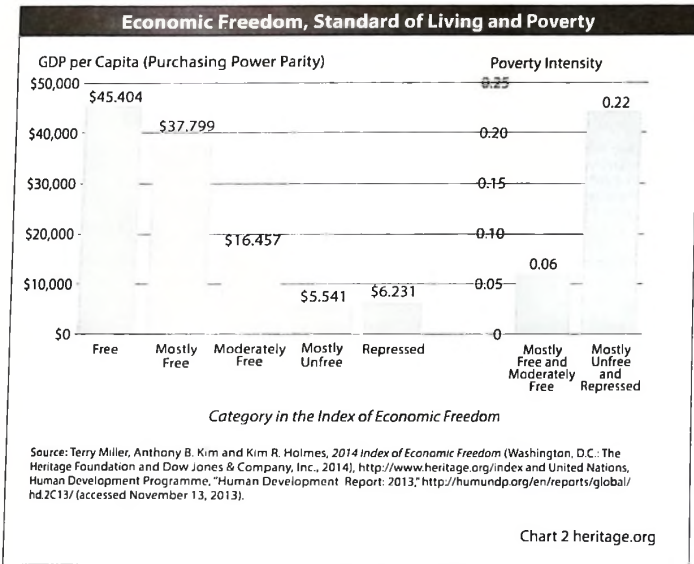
Economic Freedom, Standard of Living and Poverty

GDP per Capita (Purchasing Power Parity)

Poverty Intensity

$50,000
$40,000
$30,000
$20,000
$10,000
$0

$45.404
$37.799
$16.457
$5.541
$6.231

Free
Mostly Free
Moderately Free
Mostly Unfree
Repressed

0.25
0.20
0.15
0.10
0.05
0

0.06
0.22

Mostly Free and Moderately Free
Mostly Unfree and Repressed

Category in the Index of Economic Freedom

Source: Terry Miller, Anthony B. Kim and Kim R. Holmes, 2014 Index of Economic Freedom (Washington, D.C.: The Heritage Foundation and Dow Jones & Company, Inc., 2014), http://www.heritage.org/index and United Nations, Human Development Programme, "Human Development Report: 2013," http://humundp.org/en/reports/global/hd.2C13/ (accessed November 13, 2013).

Chart 2 heritage.org